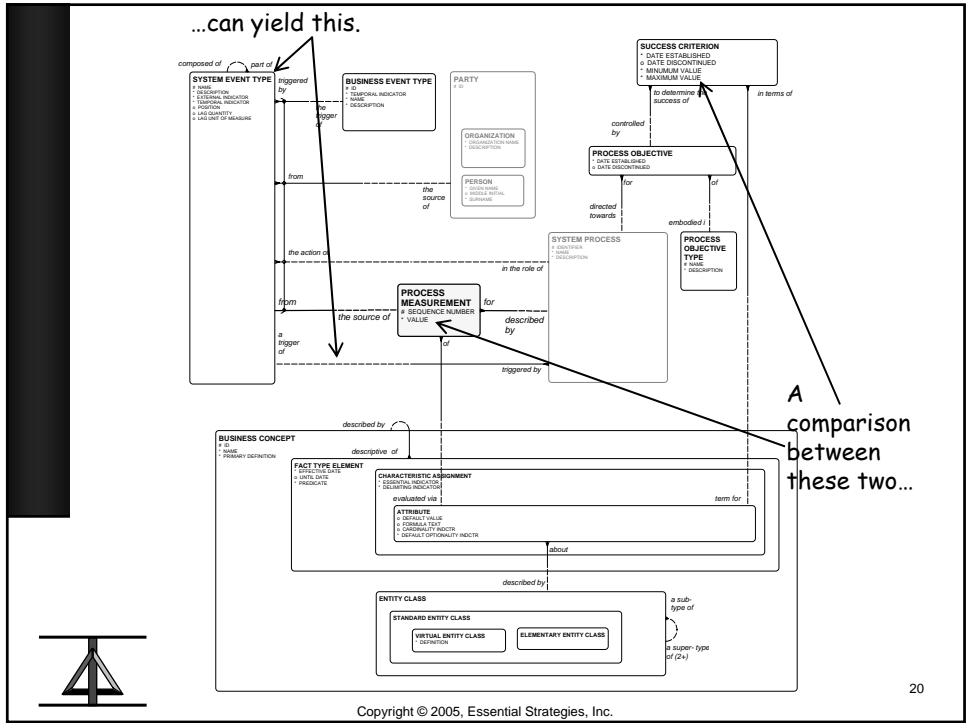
…can yield this.

composed of part of

SYSTEM EVENT TYPE
# NAME
* DESCRIPTION
* EXTERNAL INDICATOR
* TEMPORAL INDICATOR
o POSITION
o LAG QUANTITY
o LAG UNIT OF MEASURE

triggered by

the trigger of

BUSINESS EVENT TYPE
# ID
* TEMPORAL INDICATOR
* NAME
* DESCRIPTION

PARTY
# ID

ORGANIZATION
* ORGANIZATION NAME
* DESCRIPTION

PERSON
* GIVEN NAME
* MIDDLE INITIAL
* SURNAME

from

the source of

the action of

in the role of

SUCCESS CRITERION
* DATE ESTABLISHED
o DATE DISCONTINUED
* MINUMUM VALUE
* MAXIMUM VALUE

to determine the success of

in terms of

controlled by

PROCESS OBJECTIVE
* DATE ESTABLISHED
o DATE DISCONTINUED

for

of

directed towards

embodied i

SYSTEM PROCESS
# IDENTIFIER
* NAME
* DESCRIPTION

PROCESS OBJECTIVE TYPE
# NAME
* DESCRIPTION

from

the source of

PROCESS MEASUREMENT
# SEQUENCE NUMBER
* VALUE

for

described by

of

a trigger of

triggered by

A comparison between these two…

described by

BUSINESS CONCEPT
# ID
* NAME
* PRIMARY DEFINITION

descriptive of

FACT TYPE ELEMENT
* EFFECTIVE DATE
o UNTIL DATE
* PREDICATE

CHARACTERISTIC ASSIGNMENT
* ESSENTIAL INDICATOR
* DELIMITING INDICATOR

evaluated via

term for

ATTRIBUTE
o DEFAULT VALUE
o FORMULA TEXT
* CARDINALITY INDCTR
* DEFAULT OPTIONALITY INDCTR

about

described by

ENTITY CLASS

STANDARD ENTITY CLASS

VIRTUAL ENTITY CLASS
* DEFINITION

ELEMENTARY ENTITY CLASS

a sub-type of

a super- type of (2+)

20

Copyright © 2005, Essential Strategies, Inc.